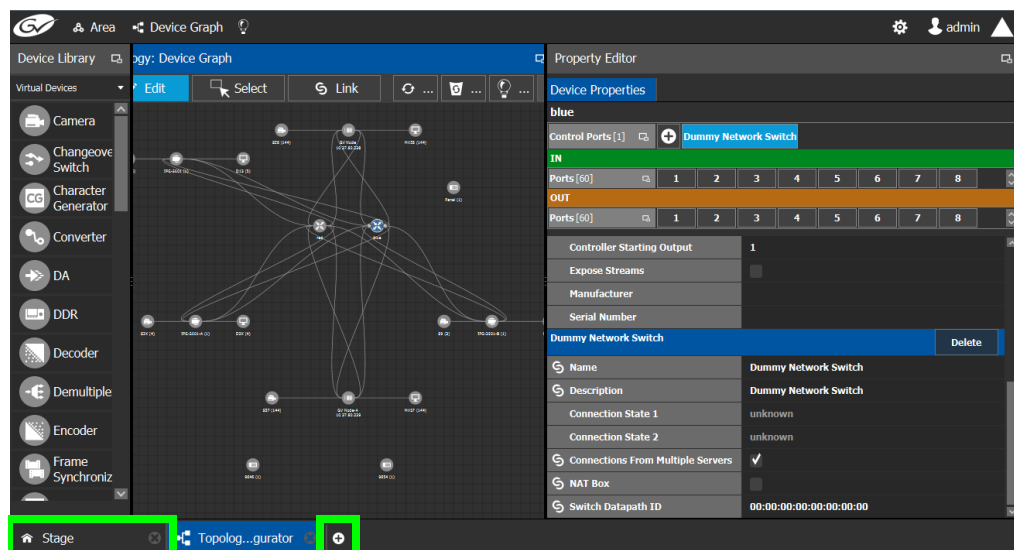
Area Device Graph

admin

Device Library

Virtual Devices

Camera

Changeover Switch

Character Generator

Converter

DA

DDR

Decoder

Demultiple

Encoder

Frame Synchroniz

ogy: Device Graph

Edit

Select

Link

Property Editor

Device Properties

blue

Control Ports [1]

Dummy Network Switch

IN

Ports [60]

| 1 | 2 | 3 | 4 | 5 | 6 | 7 | 8 |
|---|---|---|---|---|---|---|---|

OUT

Ports [60]

| 1 | 2 | 3 | 4 | 5 | 6 | 7 | 8 |
|---|---|---|---|---|---|---|---|

| Controller Starting Output | 1 |
|---|---|
| Expose Streams | |
| Manufacturer | |
| Serial Number | |

Dummy Network Switch

Delete

| Name | Dummy Network Switch |
|---|---|
| Description | Dummy Network Switch |
| Connection State 1 | unknown |
| Connection State 2 | unknown |
| Connections From Multiple Servers | ✓ |
| NAT Box | |
| Switch Datapath ID | 00:00:00:00:00:00:00:00 |

Stage

Topolog...gurator